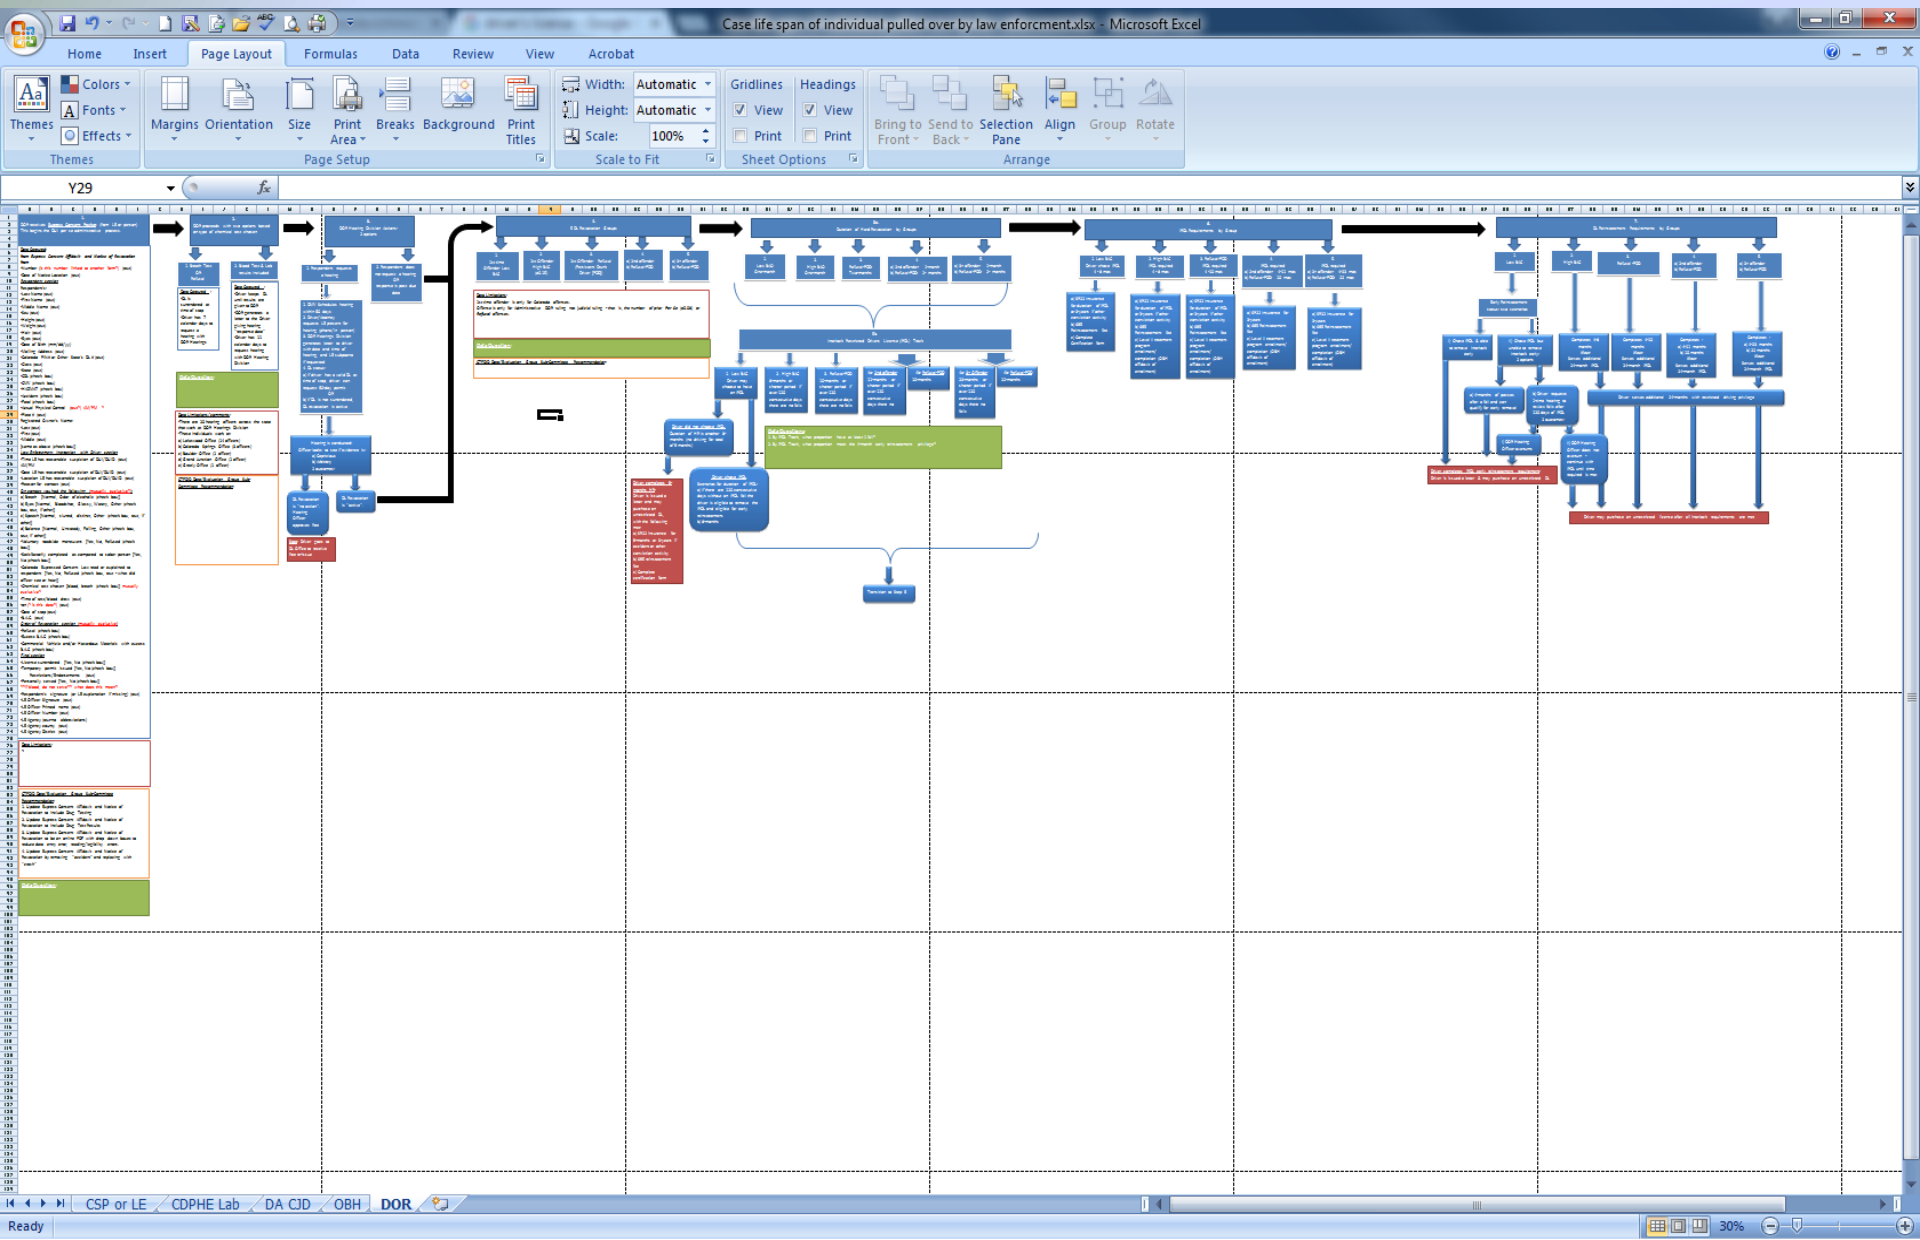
Case life span of individual pulled over by law enforcment.xlsx - Microsoft Excel

Home Insert Page Layout Formulas Data Review View Acrobat

Themes Colors Fonts Effects
Themes

Margins Orientation Size Print Area Breaks Background Print Titles
Page Setup

Width: Automatic
Height: Automatic
Scale: 100%
Scale to Fit

Gridlines View Print
Headings View Print
Sheet Options

Bring to Front Send to Back Selection Pane Align Group Rotate
Arrange

Y29

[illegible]

CSP or LE CDPHE Lab DA CJD OBH DOR

Ready 30%